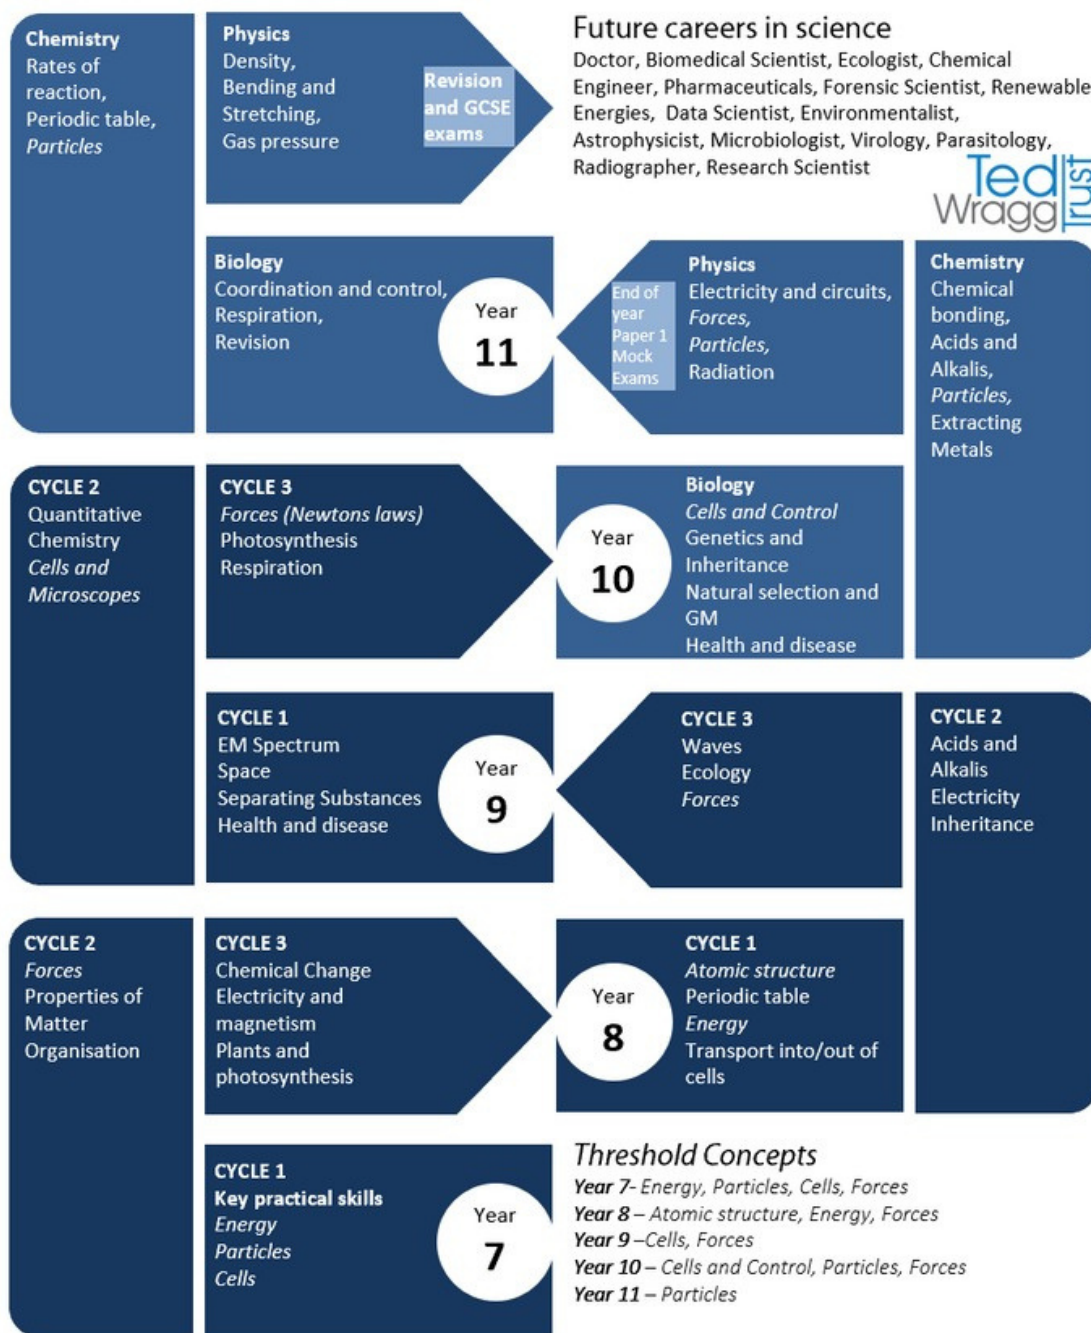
Chemistry
Rates of reaction,
Periodic table,
Particles

Physics
Density,
Bending and Stretching,
Gas pressure

Revision and GCSE exams

Future careers in science
Doctor, Biomedical Scientist, Ecologist, Chemical Engineer, Pharmaceuticals, Forensic Scientist, Renewable Energies, Data Scientist, Environmentalist, Astrophysicist, Microbiologist, Virology, Parasitology, Radiographer, Research Scientist

Ted Wragg Trust

Biology
Coordination and control,
Respiration,
Revision

Year
11

End of year Paper 1 Mock Exams

Physics
Electricity and circuits,
Forces,
Particles,
Radiation

Chemistry
Chemical bonding,
Acids and Alkalis,
Particles,
Extracting Metals

CYCLE 2
Quantitative Chemistry
Cells and Microscopes

CYCLE 3
Forces (Newtons laws)
Photosynthesis
Respiration

Year
10

Biology
Cells and Control
Genetics and Inheritance
Natural selection and GM
Health and disease

CYCLE 1
EM Spectrum
Space
Separating Substances
Health and disease

Year
9

CYCLE 3
Waves
Ecology
Forces

CYCLE 2
Acids and Alkalis
Electricity
Inheritance

CYCLE 2
Forces
Properties of Matter
Organisation

CYCLE 3
Chemical Change
Electricity and magnetism
Plants and photosynthesis

Year
8

CYCLE 1
Atomic structure
Periodic table
Energy
Transport into/out of cells

CYCLE 1
Key practical skills
Energy
Particles
Cells

Year
7

Threshold Concepts
Year 7- Energy, Particles, Cells, Forces
Year 8 – Atomic structure, Energy, Forces
Year 9 –Cells, Forces
Year 10 – Cells and Control, Particles, Forces
Year 11 – Particles